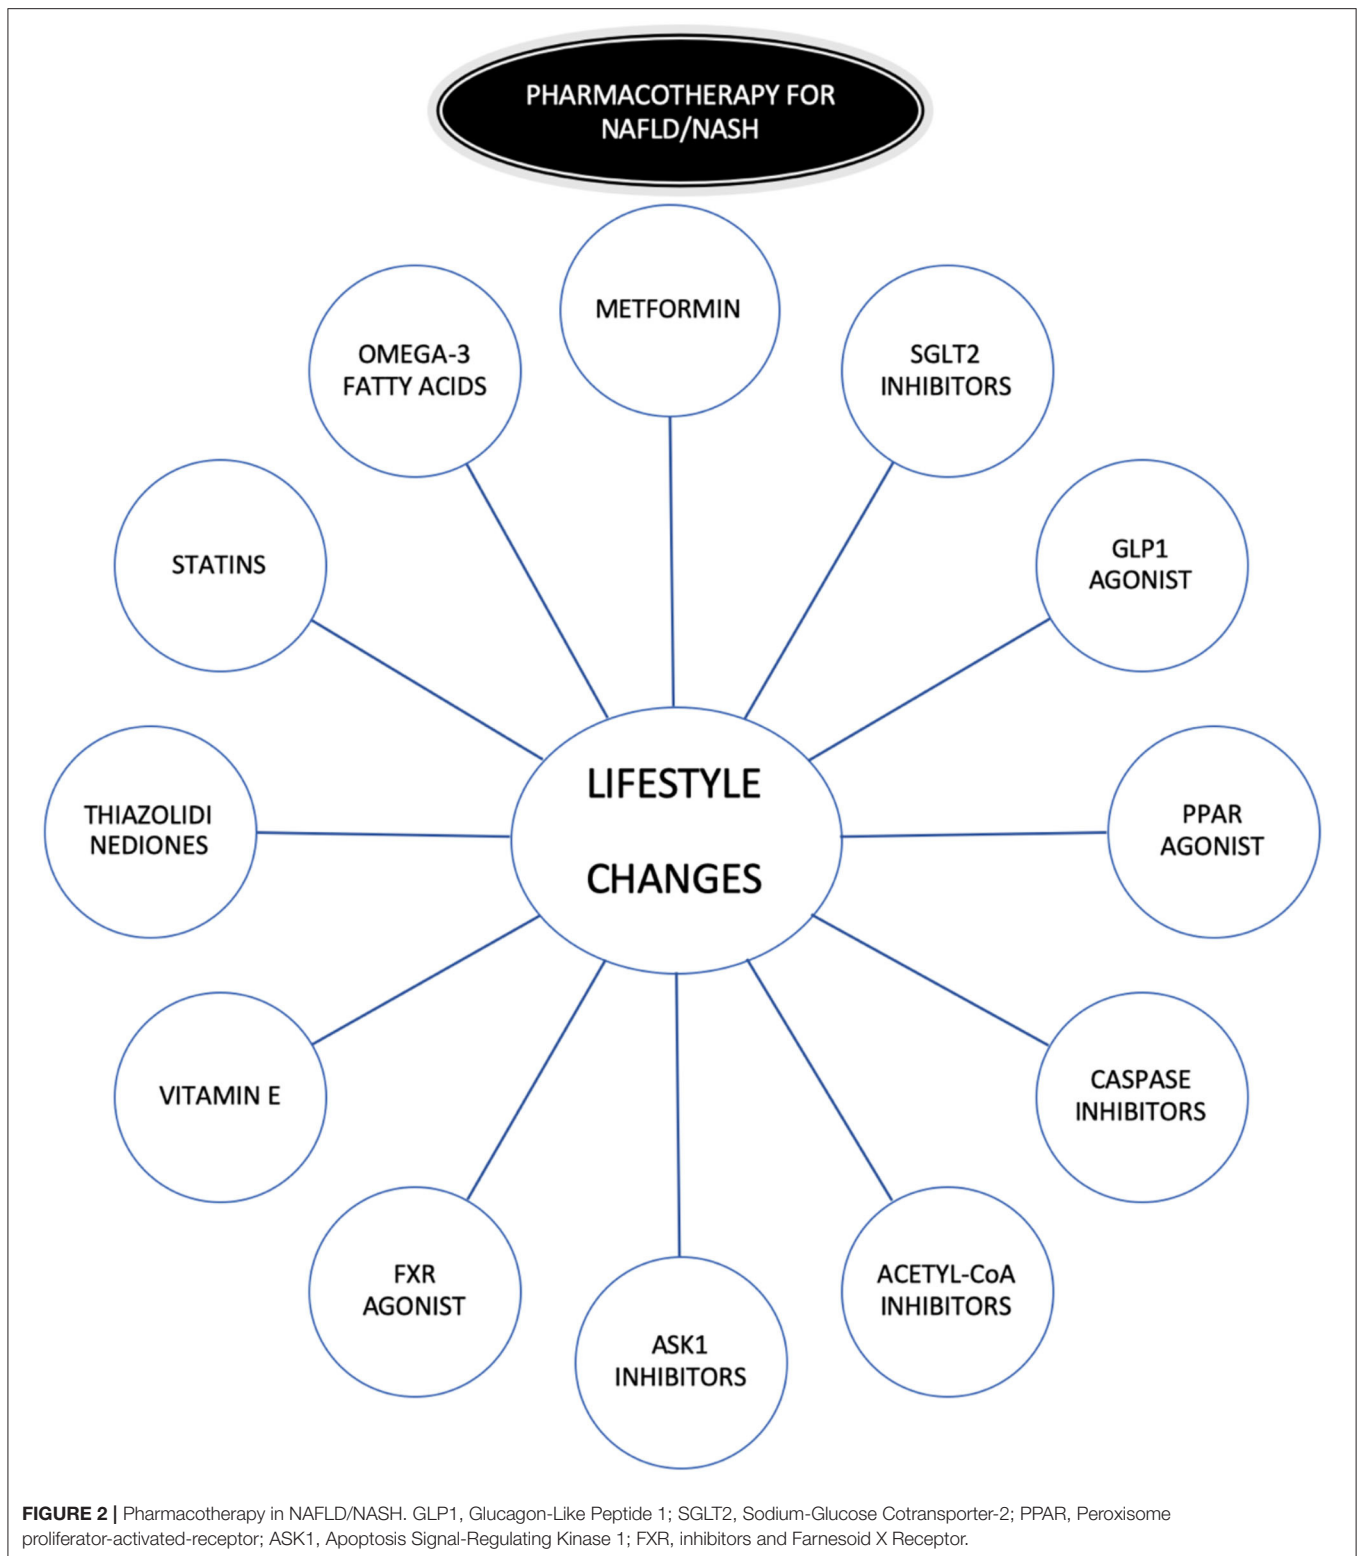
PHARMACOTHERAPY FOR NAFLD/NASH

METFORMIN

OMEGA-3 FATTY ACIDS

SGLT2 INHIBITORS

STATINS

GLP1 AGONIST

THIAZOLIDI NEDIONES

LIFESTYLE

CHANGES

PPAR AGONIST

VITAMIN E

CASPASE INHIBITORS

FXR AGONIST

ASK1 INHIBITORS

ACETYL-CoA INHIBITORS

**FIGURE 2 |** Pharmacotherapy in NAFLD/NASH. GLP1, Glucagon-Like Peptide 1; SGLT2, Sodium-Glucose Cotransporter-2; PPAR, Peroxisome proliferator-activated-receptor; ASK1, Apoptosis Signal-Regulating Kinase 1; FXR, inhibitors and Farnesoid X Receptor.